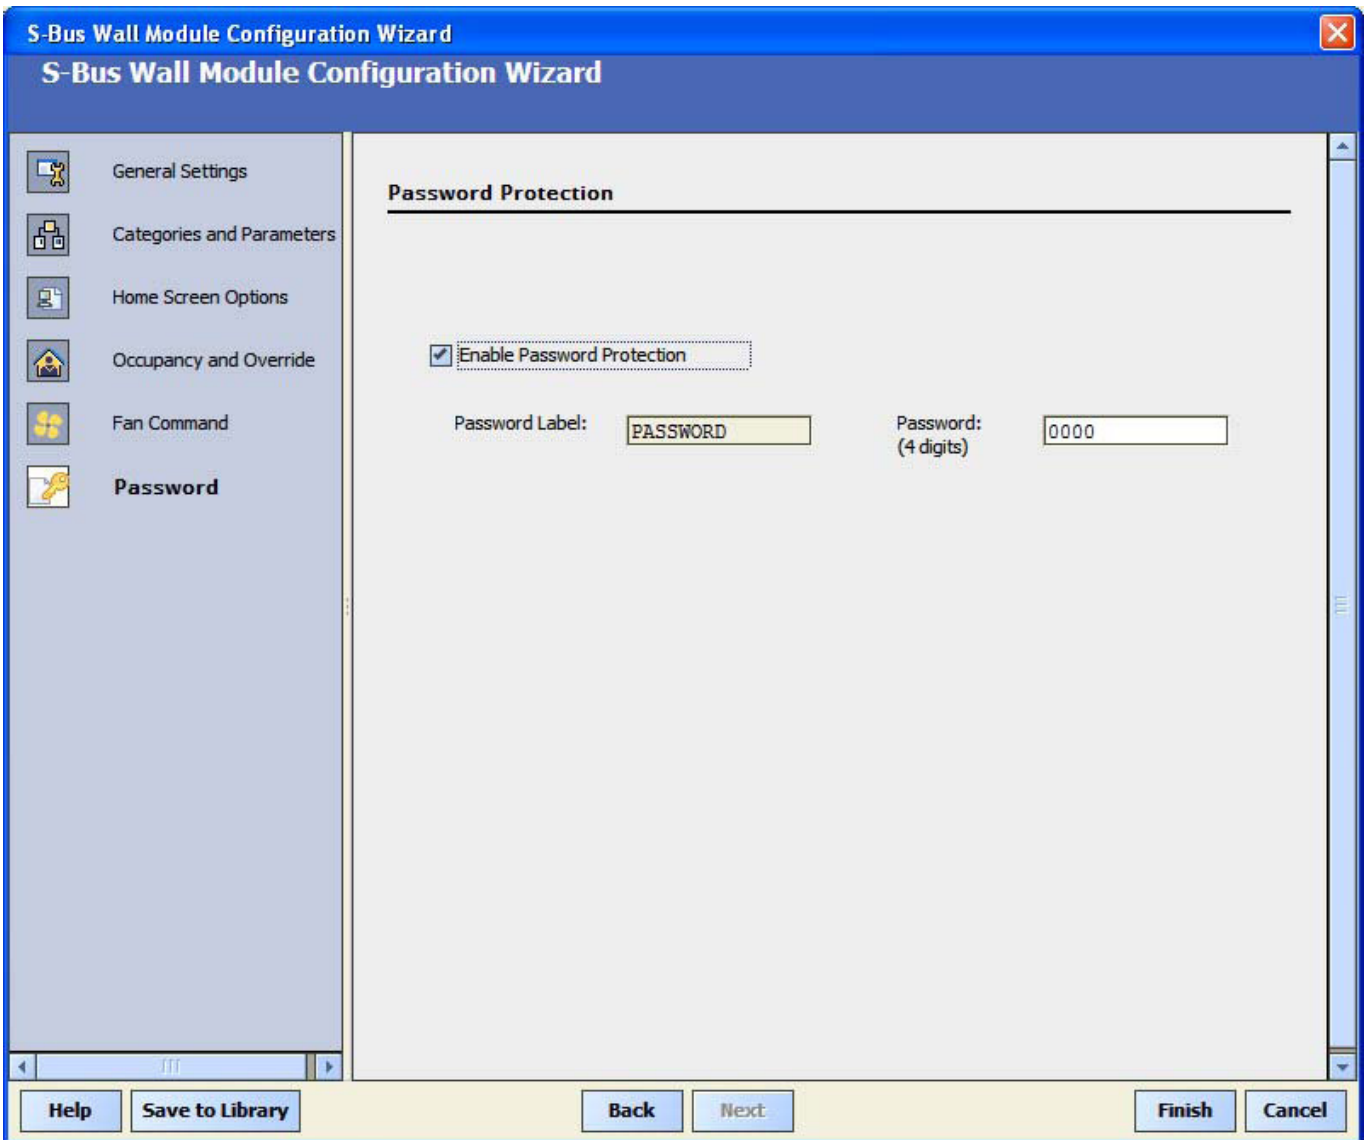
S-Bus Wall Module Configuration Wizard

S-Bus Wall Module Configuration Wizard

General Settings

Categories and Parameters

Home Screen Options

Occupancy and Override

Fan Command

Password

Password Protection

Enable Password Protection

Password Label: PASSWORD

Password: (4 digits) 0000

Help Save to Library Back Next Finish Cancel